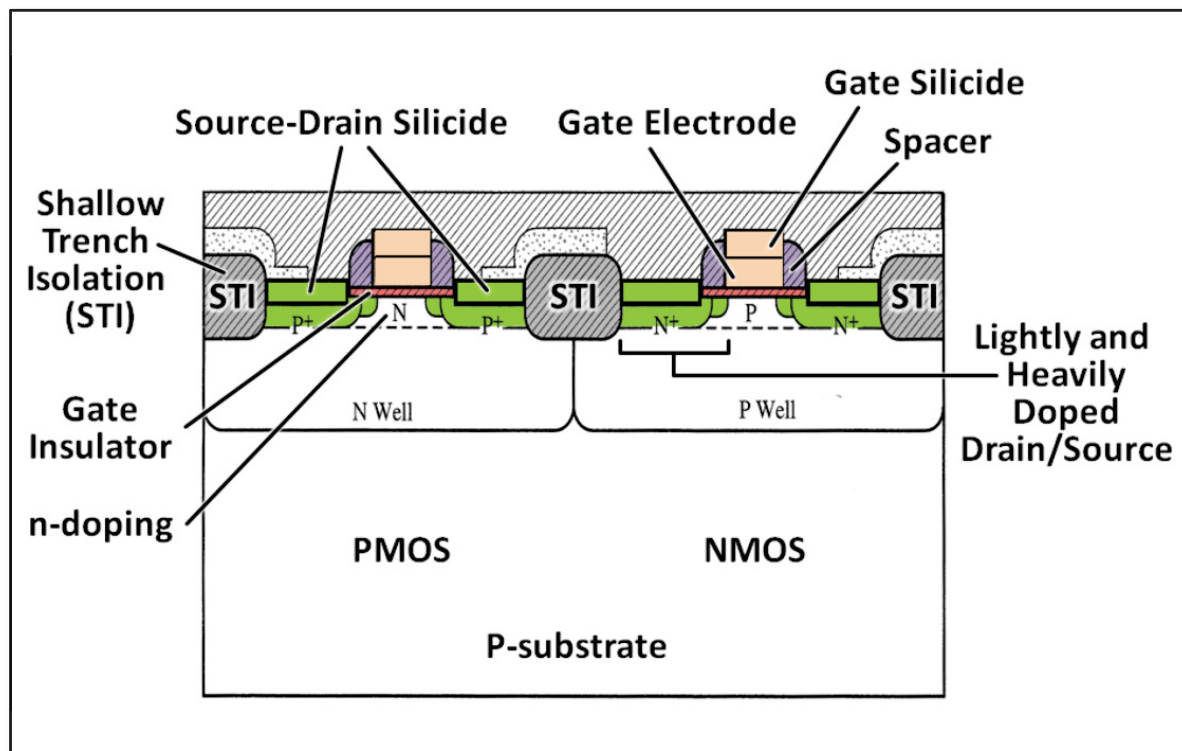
Gate Silicide

Source-Drain Silicide

Gate Electrode

Spacer

Shallow Trench Isolation (STI)

STI

STI

STI

$P^+$

N

$P^+$

$N^+$

P

$N^+$

Lightly and Heavily Doped Drain/Source

N Well

P Well

Gate Insulator

n-doping

PMOS

NMOS

P-substrate